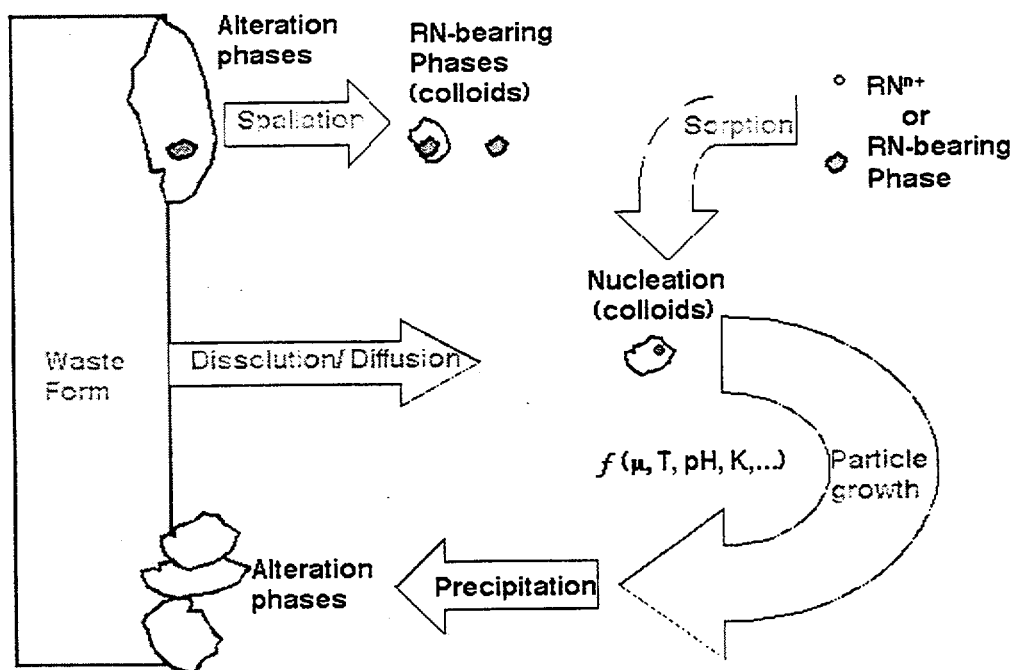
Alteration phases

RN-bearing Phases (colloids)

Spallation

Sorption

$RN^{n+}$ or RN-bearing Phase

Nucleation (colloids)

Waste Form

Dissolution/ Diffusion

$f$ (μ, T, pH, K,...)

Particle growth

Alteration phases

Precipitation